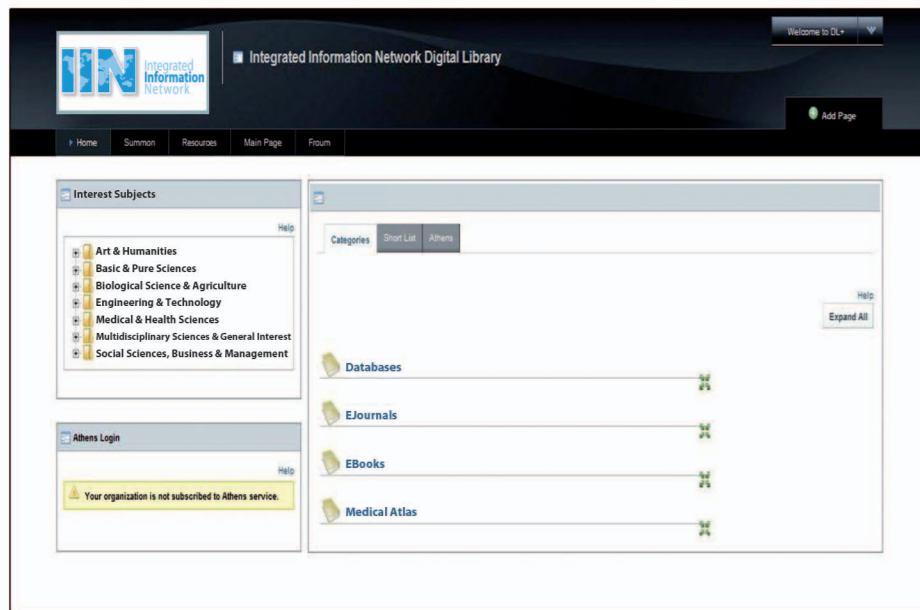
IIN Integrated Information Network

Integrated Information Network Digital Library

Welcome to DL+

Add Page

Home Summon Resources Main Page Froum

Interest Subjects

Help

Art & Humanities
Basic & Pure Sciences
Biological Science & Agriculture
Engineering & Technology
Medical & Health Sciences
Multidisciplinary Sciences & General Interest
Social Sciences, Business & Management

Athens Login

Help

Your organization is not subscribed to Athens service.

Categories Short List Athens

Help

Expand All

Databases

EJournals

EBooks

Medical Atlas